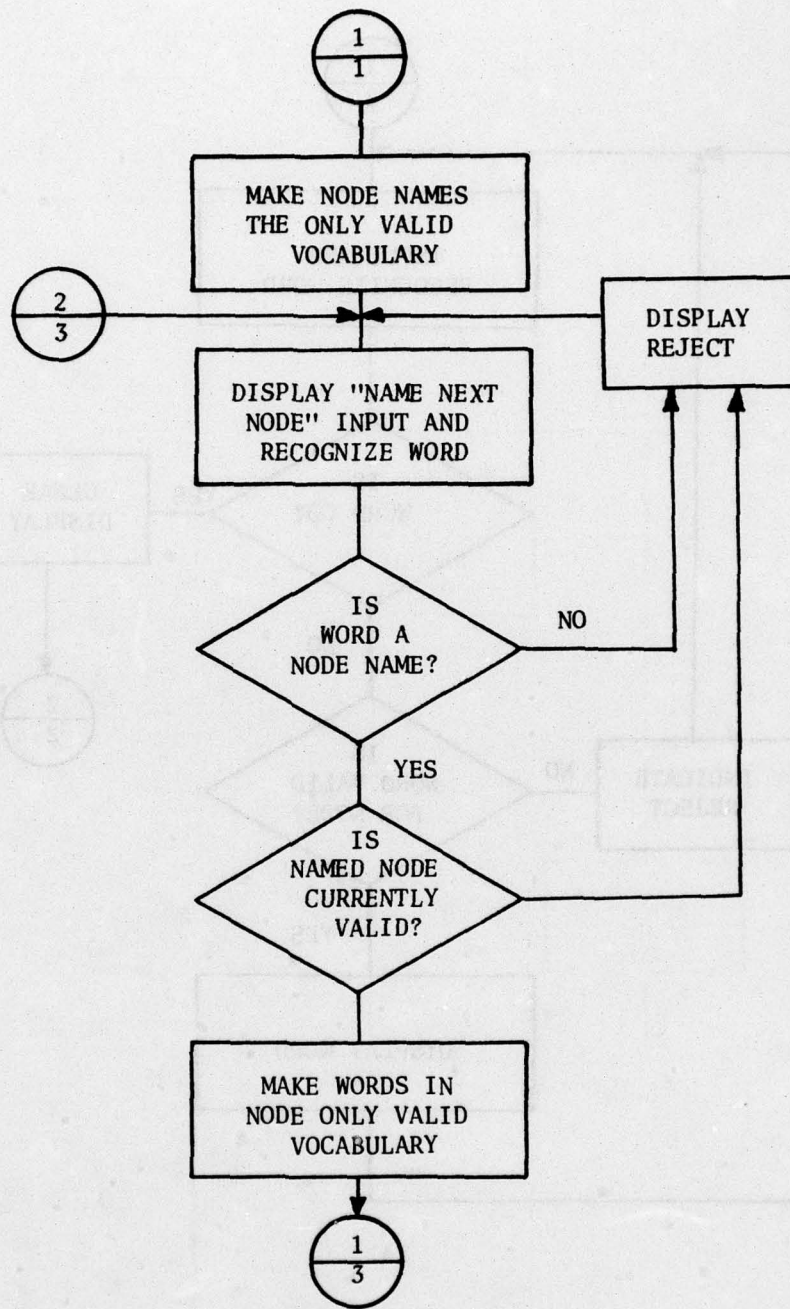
$\frac{1}{1}$

MAKE NODE NAMES THE ONLY VALID VOCABULARY

$\frac{2}{3}$

DISPLAY REJECT

DISPLAY "NAME NEXT NODE" INPUT AND RECOGNIZE WORD

IS WORD A NODE NAME?

NO

YES

IS NAMED NODE CURRENTLY VALID?

MAKE WORDS IN NODE ONLY VALID VOCABULARY

$\frac{1}{3}$